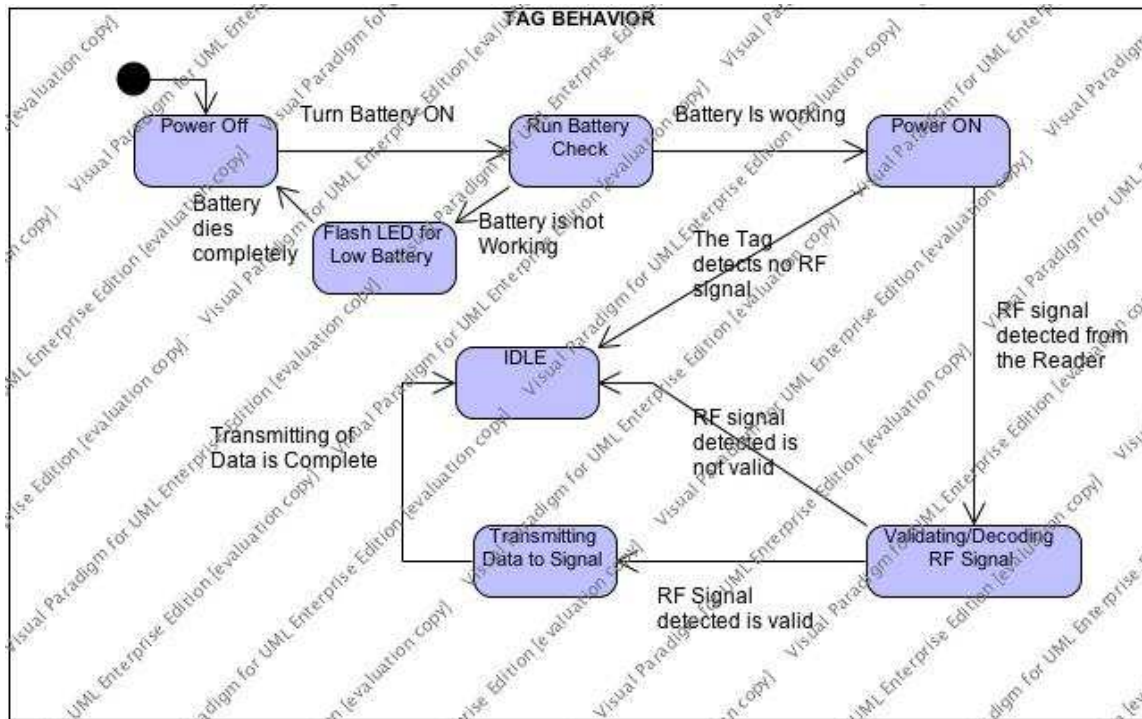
TAG BEHAVIOR

Power Off

Turn Battery ON

Run Battery Check

Battery Is working

Power ON

Battery dies completely

Flash LED for Low Battery

Battery is not Working

The Tag detects no RF signal

RF signal detected from the Reader

IDLE

Transmitting of Data is Complete

RF signal detected is not valid

Transmitting Data to Signal

Validating/Decoding RF Signal

RF Signal detected is valid

Visual Paradigm for UML Enterprise Edition [evaluation copy]